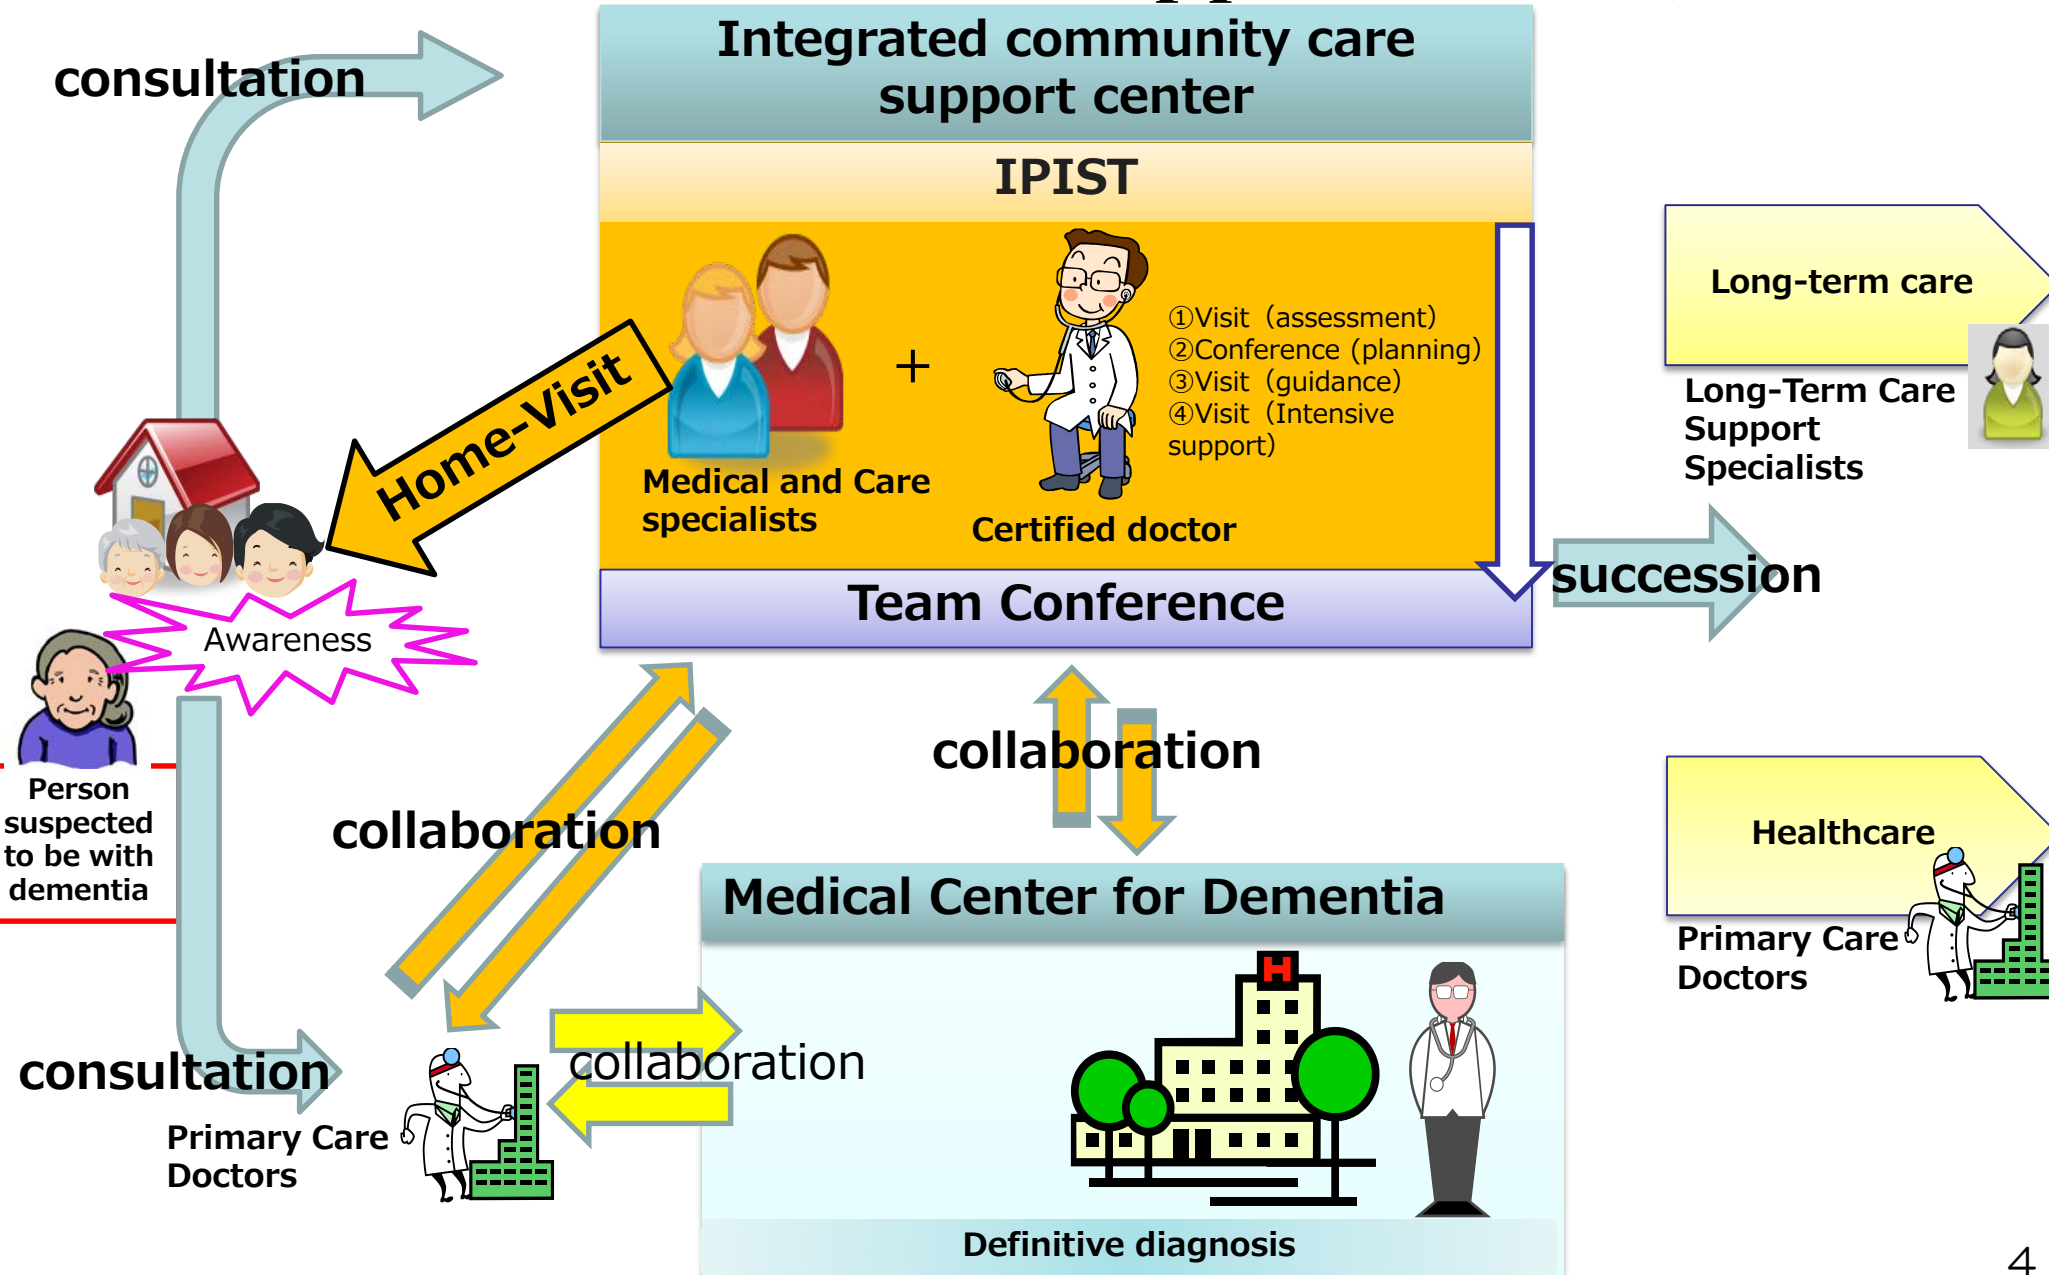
consultation

Integrated community care support center

IPIST

Home-Visit

Medical and Care specialists

+

①Visit（assessment）
②Conference（planning）
③Visit（guidance）
④Visit（Intensive support）

Certified doctor

Team Conference

Long-term care

Long-Term Care Support Specialists

succession

Awareness

Person suspected to be with dementia

collaboration

collaboration

Medical Center for Dementia

Healthcare

Primary Care Doctors

consultation

Primary Care Doctors

collaboration

Definitive diagnosis

4